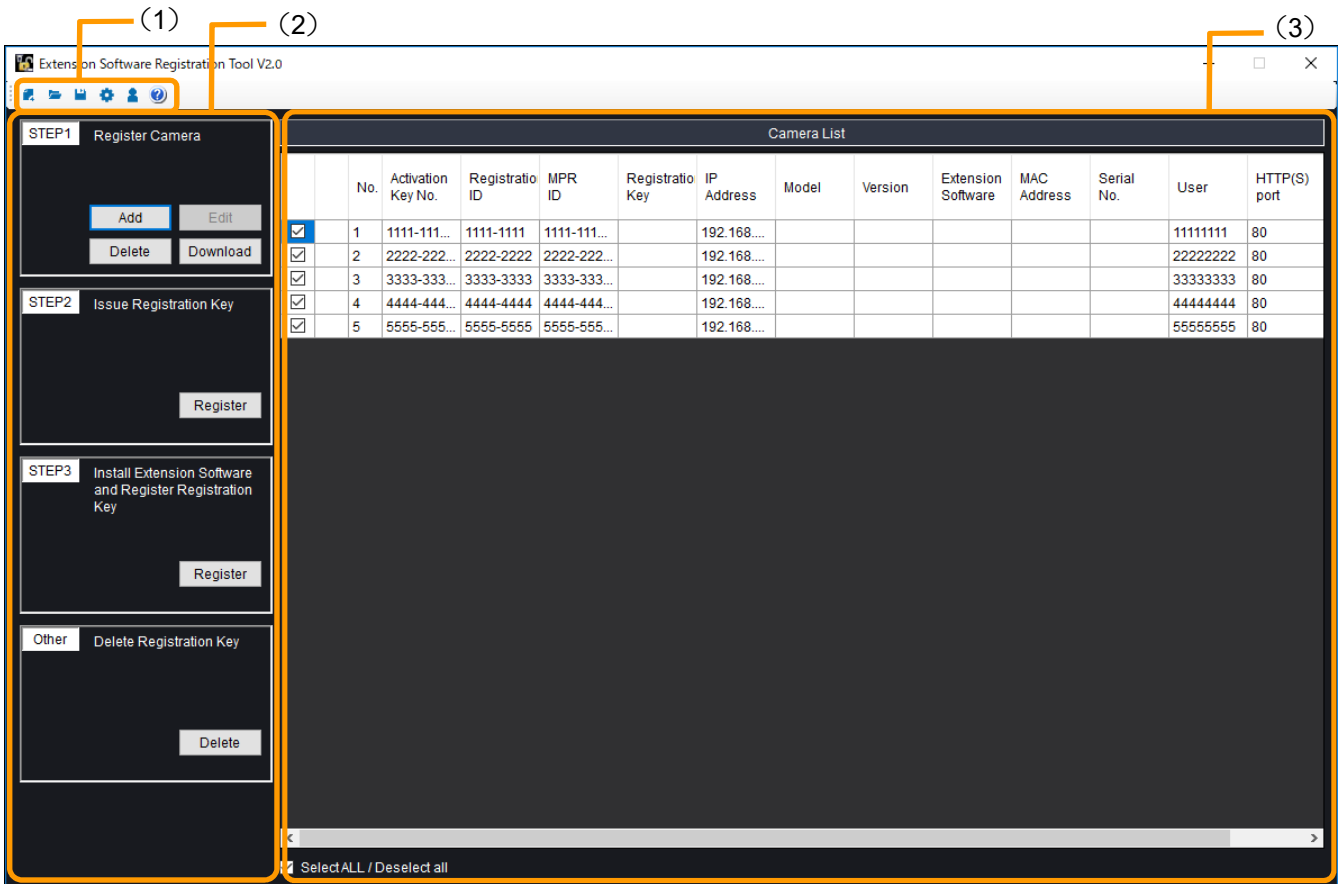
(1)
(2)
(3)

Extension Software Registration Tool V2.0

STEP1 Register Camera

Add Edit
Delete Download

STEP2 Issue Registration Key

Register

STEP3 Install Extension Software and Register Registration Key

Register

Other Delete Registration Key

Delete

Camera List

| | | No. | Activation Key No. | Registratio ID | MPR ID | Registratio Key | IP Address | Model | Version | Extension Software | MAC Address | Serial No. | User | HTTP(S) port |
|---|---|---|---|---|---|---|---|---|---|---|---|---|---|---|
| ☑ | | 1 | 1111-111... | 1111-1111 | 1111-111... | | 192.168.... | | | | | | 11111111 | 80 |
| ☑ | | 2 | 2222-222... | 2222-2222 | 2222-222... | | 192.168.... | | | | | | 22222222 | 80 |
| ☑ | | 3 | 3333-333... | 3333-3333 | 3333-333... | | 192.168.... | | | | | | 33333333 | 80 |
| ☑ | | 4 | 4444-444... | 4444-4444 | 4444-444... | | 192.168.... | | | | | | 44444444 | 80 |
| ☑ | | 5 | 5555-555... | 5555-5555 | 5555-555... | | 192.168.... | | | | | | 55555555 | 80 |

Select ALL / Deselect all